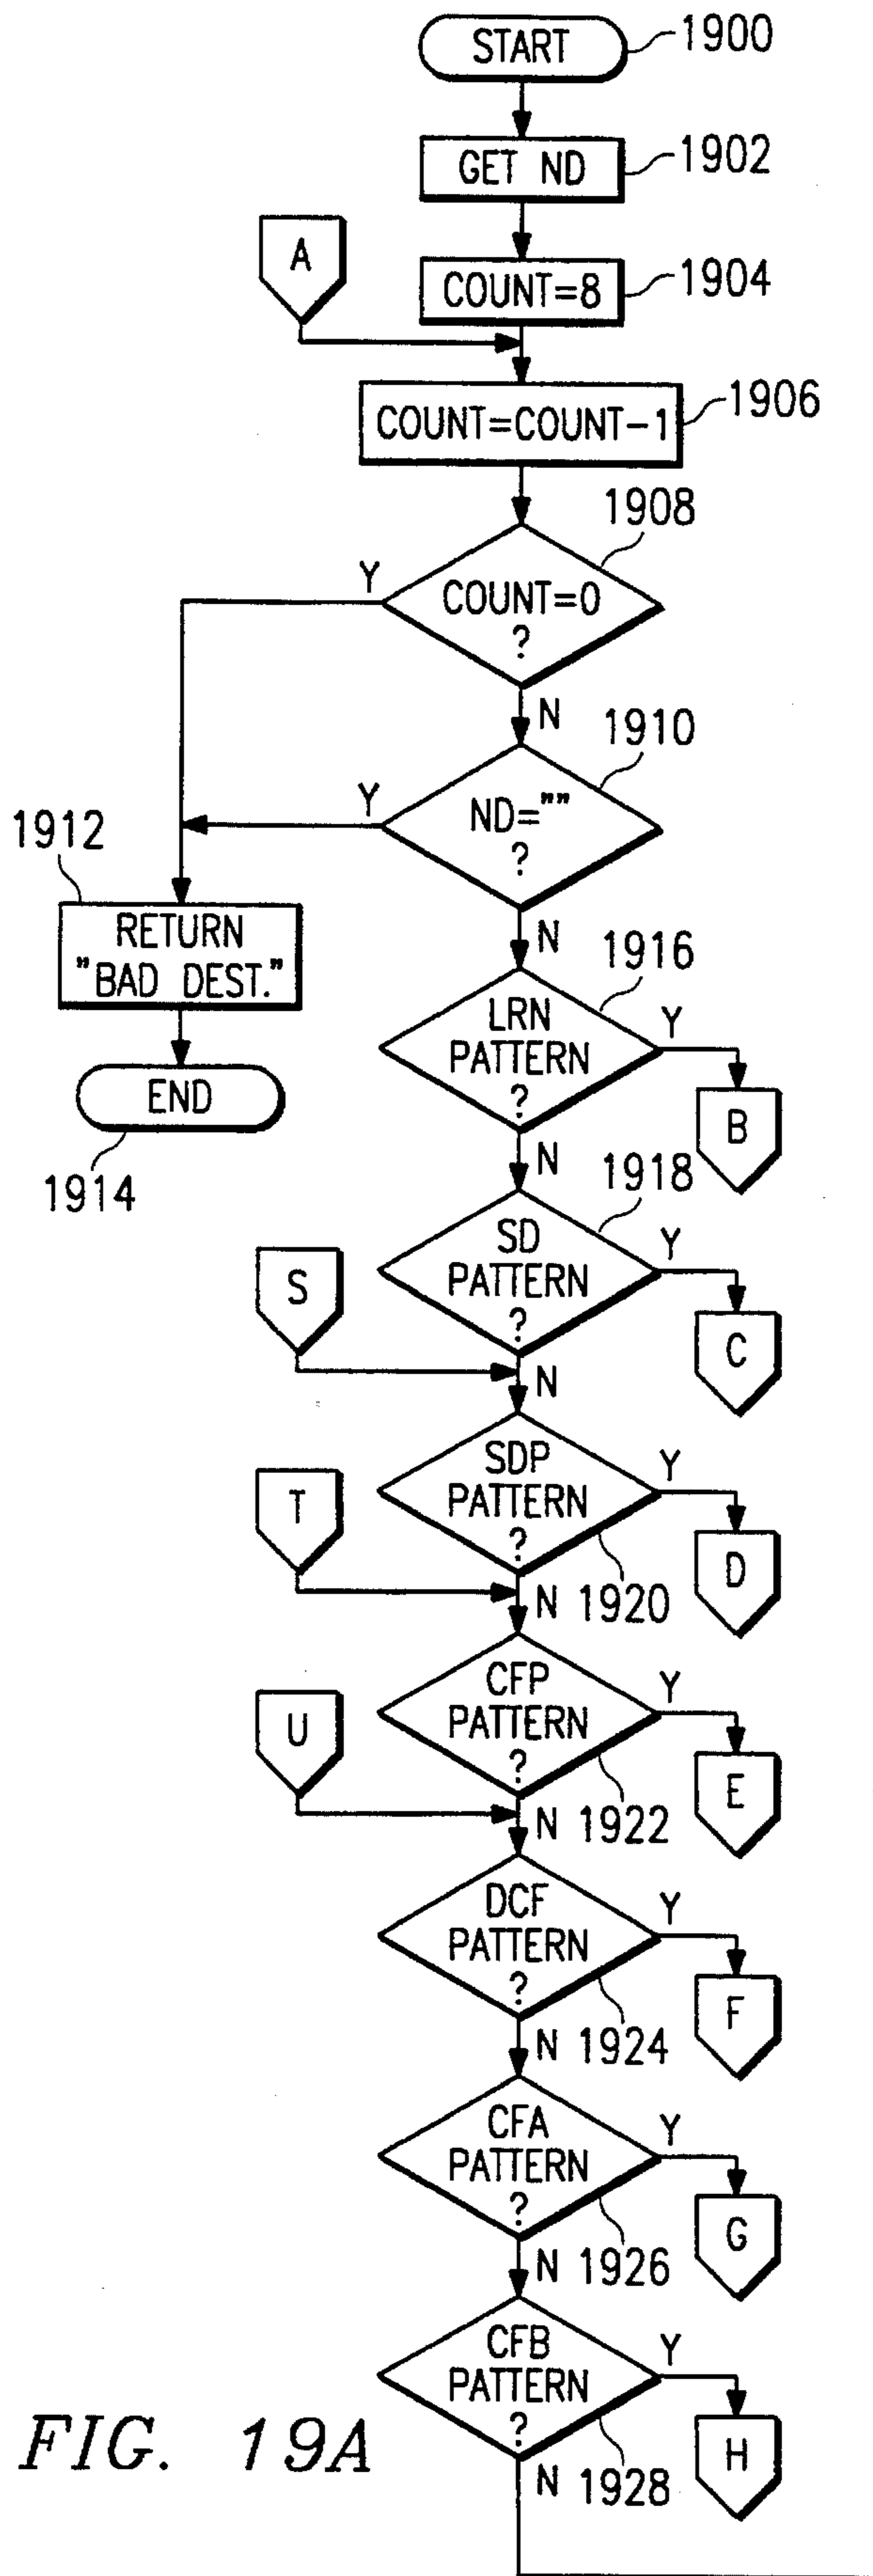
START
1900
GET ND
1902
A
COUNT=8
1904
COUNT=COUNT-1
1906
1908
Y
COUNT=0
?
N
1910
Y
ND=""
?
1912
RETURN "BAD DEST."
END
1914
N
1916
LRN PATTERN
?
Y
B
N
1918
SD PATTERN
?
Y
C
S
N
SDP PATTERN
?
Y
D
T
N 1920
CFP PATTERN
?
Y
E
U
N 1922
DCF PATTERN
?
Y
F
N 1924
CFA PATTERN
?
Y
G
N 1926
CFB PATTERN
?
Y
H
FIG. 19A
N 1928